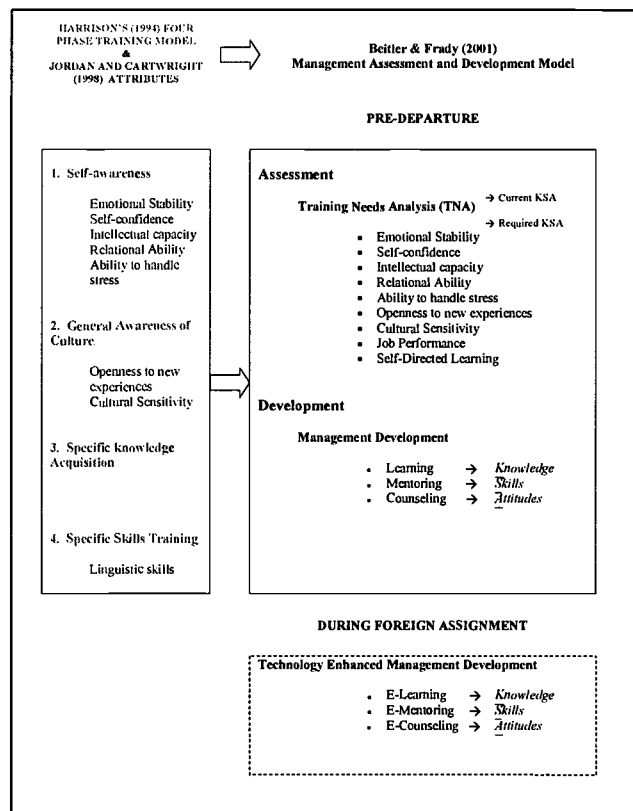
HARRISON'S (1994) FOUR PHASE TRAINING MODEL
&
JORDAN AND CARTWRIGHT (1998) ATTRIBUTES

Beitler & Frady (2001)
Management Assessment and Development Model

PRE-DEPARTURE

1. Self-awareness

Emotional Stability
Self-confidence
Intellectual capacity
Relational Ability
Ability to handle stress

2. General Awareness of Culture

Openness to new experiences
Cultural Sensitivity

3. Specific knowledge Acquisition

4. Specific Skills Training

Linguistic skills

Assessment

Training Needs Analysis (TNA) → Current KSA
→ Required KSA

- Emotional Stability
- Self-confidence
- Intellectual capacity
- Relational Ability
- Ability to handle stress
- Openness to new experiences
- Cultural Sensitivity
- Job Performance
- Self-Directed Learning

Development

Management Development

- Learning → Knowledge
- Mentoring → Skills
- Counseling → Attitudes

DURING FOREIGN ASSIGNMENT

Technology Enhanced Management Development

- E-Learning → Knowledge
- E-Mentoring → Skills
- E-Counseling → Attitudes